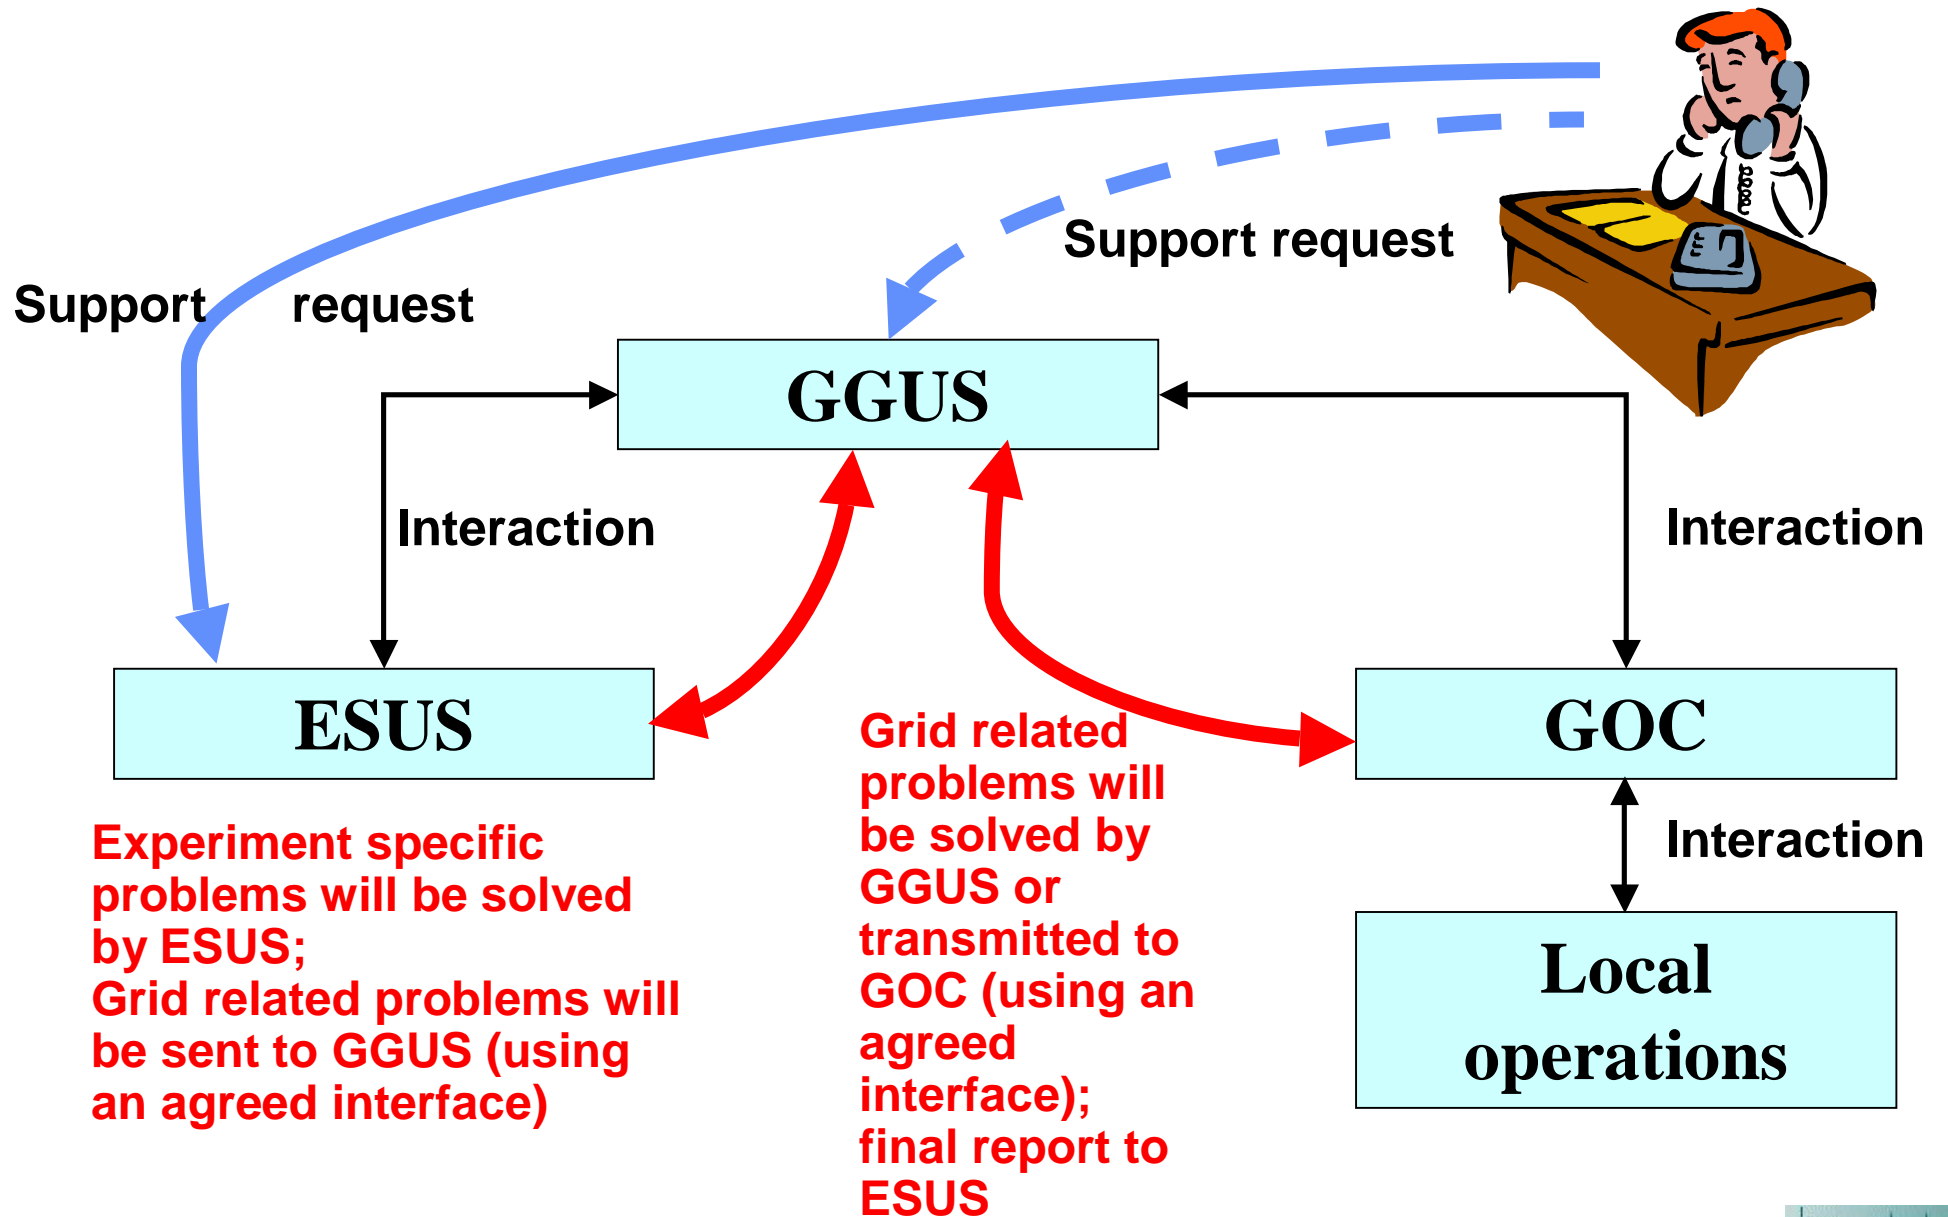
Support request

Support request

GGUS

Interaction

Interaction

ESUS

GOC

Interaction

Local operations

Experiment specific problems will be solved by ESUS;
Grid related problems will be sent to GGUS (using an agreed interface)

Grid related problems will be solved by GGUS or transmitted to GOC (using an agreed interface);
final report to ESUS